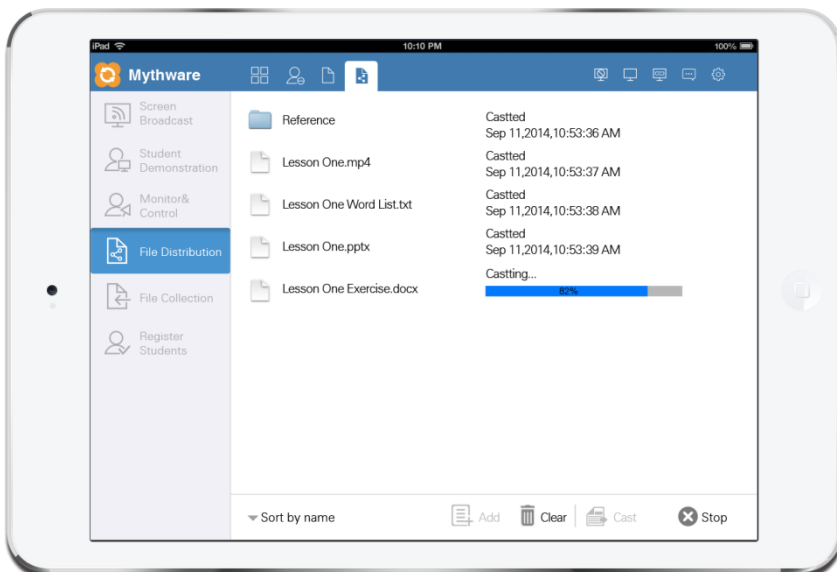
iPad
10:10 PM
100%

Mythware

Screen Broadcast
Student Demonstration
Monitor& Control
File Distribution
File Collection
Register Students

Reference
Castted
Sep 11,2014,10:53:36 AM

Lesson One.mp4
Castted
Sep 11,2014,10:53:37 AM

Lesson One Word List.txt
Castted
Sep 11,2014,10:53:38 AM

Lesson One.pptx
Castted
Sep 11,2014,10:53:39 AM

Lesson One Exercise.docx
Casting...
82%

Sort by name
Add
Clear
Cast
Stop